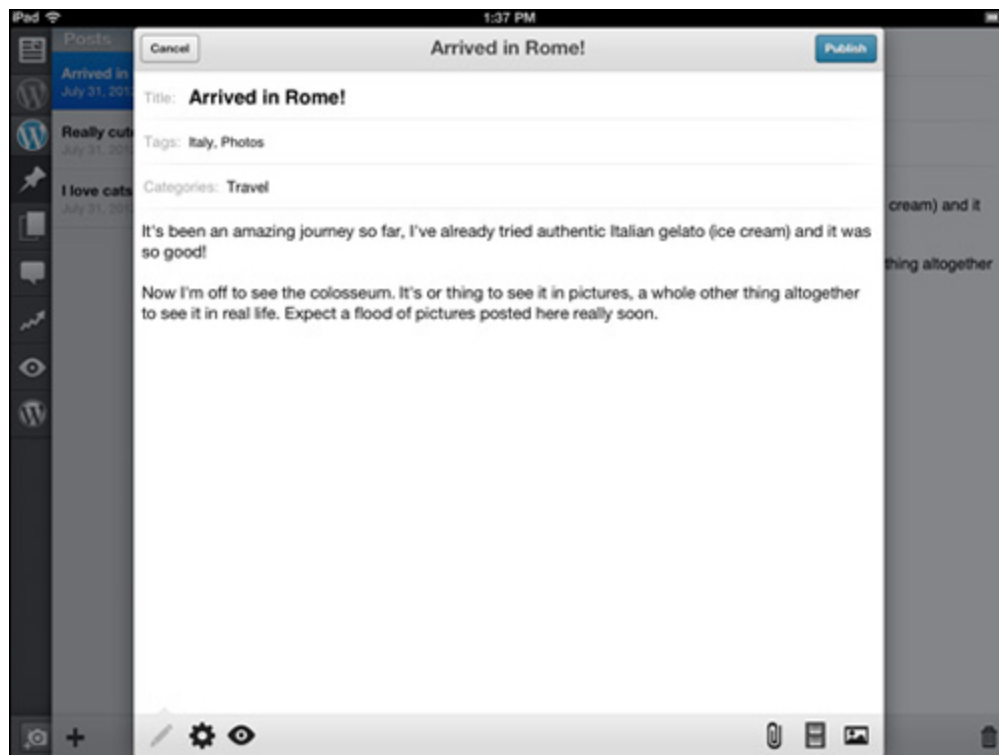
iPad
1:37 PM
Posts
Arrived in
July 31, 201
Really cut
July 31, 201
I love cats
July 31, 201

Cancel
Arrived in Rome!
Publish

Title: Arrived in Rome!

Tags: Italy, Photos

Categories: Travel

It's been an amazing journey so far, I've already tried authentic Italian gelato (ice cream) and it was so good!

Now I'm off to see the colosseum. It's or thing to see it in pictures, a whole other thing altogether to see it in real life. Expect a flood of pictures posted here really soon.

cream) and it
thing altogether